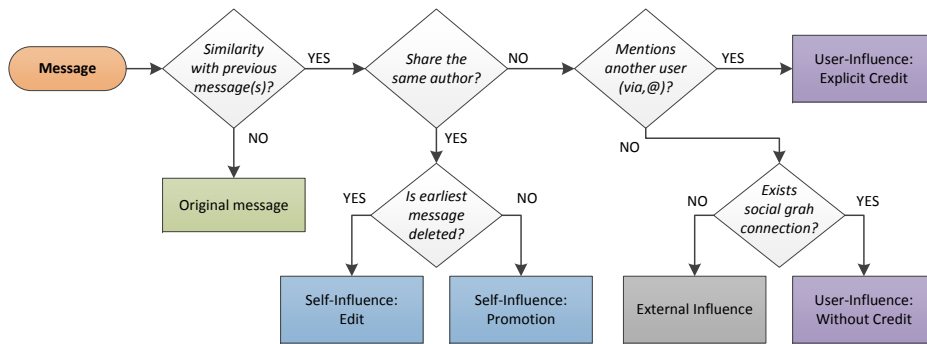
Message

Similarity with previous message(s)?

YES

NO

Original message

Share the same author?

NO

YES

Is earliest message deleted?

YES

NO

Self-Influence: Edit

Self-Influence: Promotion

Mentions another user (via,@)?

YES

User-Influence: Explicit Credit

NO

Exists social grah connection?

NO

YES

External Influence

User-Influence: Without Credit